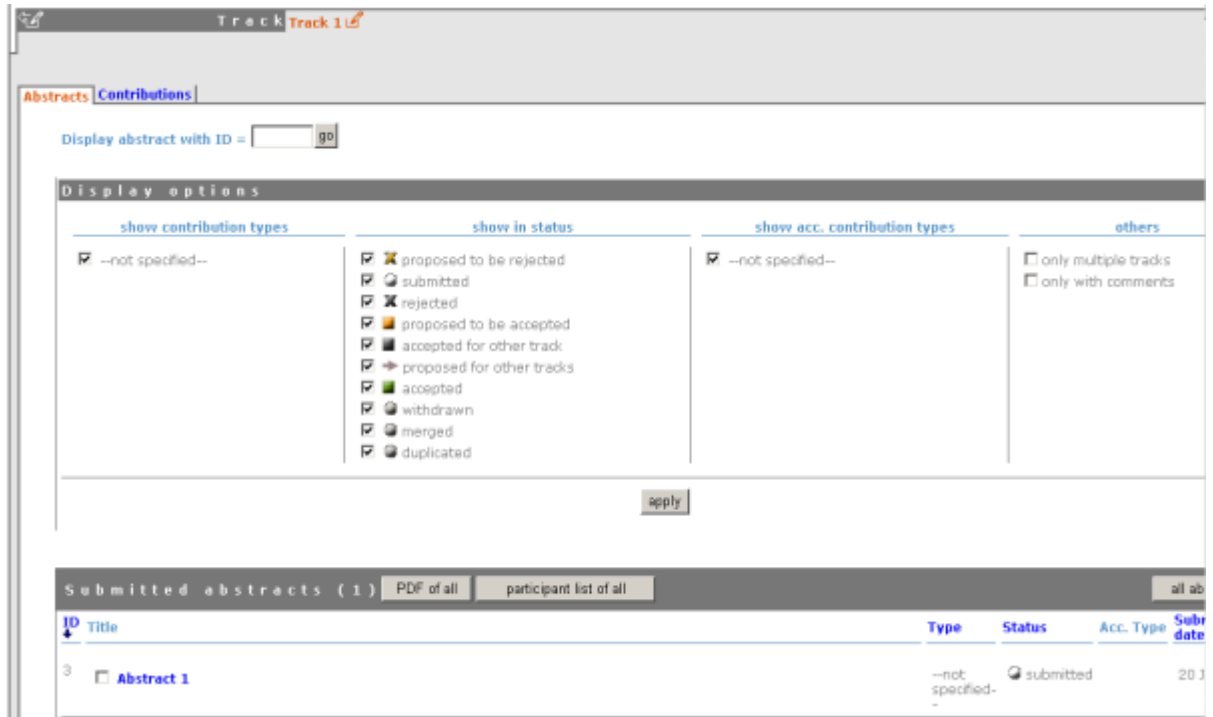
Track Track 1

Abstracts Contributions

Display abstract with ID = go

Display options

| show contribution types | show in status | show acc. contribution types | others |
|---|---|---|---|
| --not specified-- | proposed to be rejected<br>submitted<br>rejected<br>proposed to be accepted<br>accepted for other track<br>proposed for other tracks<br>accepted<br>withdrawn<br>merged<br>duplicated | --not specified-- | only multiple tracks<br>only with comments |

apply

Submitted abstracts (1) PDF of all participant list of all all ab

| ID | Title | Type | Status | Acc. Type | Subm date |
|---|---|---|---|---|---|
| 3 | Abstract 1 | --not specified-- | submitted | | 20 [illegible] |